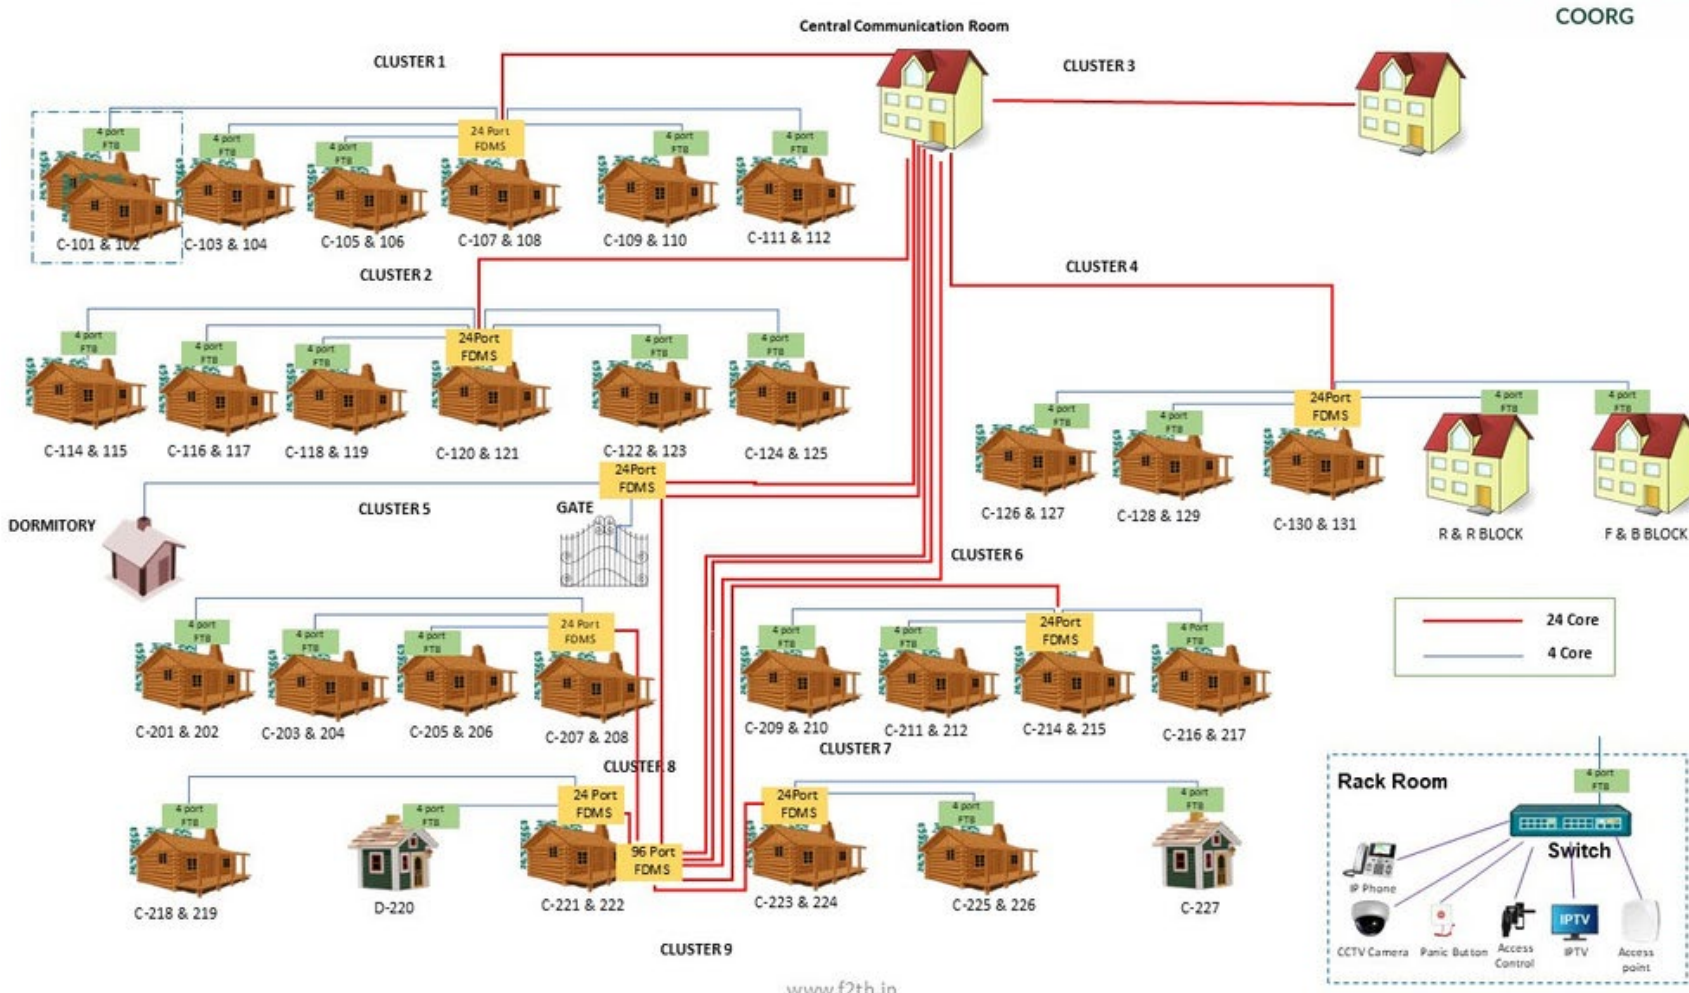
Central Communication Room

COORG

CLUSTER 1

CLUSTER 3

4 port FTB

4 port FTB

4 port FTB

24 Port FDMS

4 port FTB

4 port FTB

C-101 & 102

C-103 & 104

C-105 & 106

C-107 & 108

C-109 & 110

C-111 & 112

CLUSTER 2

CLUSTER 4

4 port FTB

4 port FTB

4 port FTB

24Port FDMS

4 port FTB

4 port FTB

C-114 & 115

C-116 & 117

C-118 & 119

C-120 & 121

C-122 & 123

C-124 & 125

4 port FTB

4 port FTB

24Port FDMS

4 port FTB

4 port FTB

C-126 & 127

C-128 & 129

C-130 & 131

R & R BLOCK

F & B BLOCK

24Port FDMS

DORMITORY

CLUSTER 5

GATE

CLUSTER 6

24 Core

4 Core

4 port FTB

4 port FTB

4 port FTB

24 Port FDMS

4 port FTB

4 port FTB

24Port FDMS

4 Port FTB

C-201 & 202

C-203 & 204

C-205 & 206

C-207 & 208

C-209 & 210

C-211 & 212

C-214 & 215

C-216 & 217

CLUSTER 8

CLUSTER 7

4 port FTB

4 port FTB

24 Port FDMS

96 Port FDMS

24Port FDMS

4 port FTB

4 port FTB

C-218 & 219

D-220

C-221 & 222

C-223 & 224

C-225 & 226

C-227

CLUSTER 9

Rack Room

4 port FTB

Switch

IP Phone

CCTV Camera

Panic Button

Access Control

IPTV

IPTV

Access point

www.f2th.in